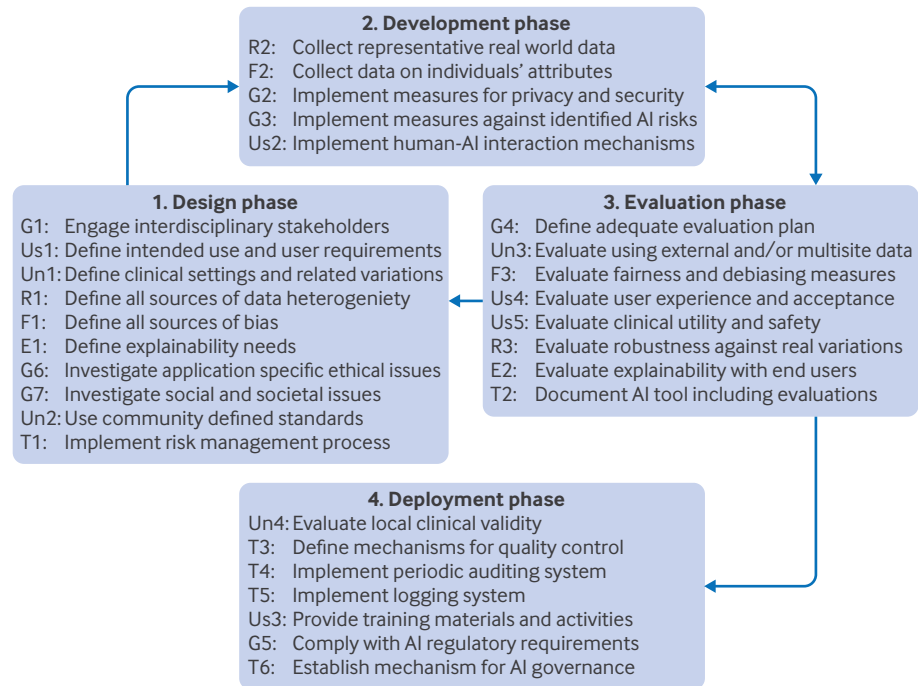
**2. Development phase**
R2: Collect representative real world data
F2: Collect data on individuals' attributes
G2: Implement measures for privacy and security
G3: Implement measures against identified AI risks
Us2: Implement human-AI interaction mechanisms

**1. Design phase**
G1: Engage interdisciplinary stakeholders
Us1: Define intended use and user requirements
Un1: Define clinical settings and related variations
R1: Define all sources of data heterogeniety
F1: Define all sources of bias
E1: Define explainability needs
G6: Investigate application specific ethical issues
G7: Investigate social and societal issues
Un2: Use community defined standards
T1: Implement risk management process

**3. Evaluation phase**
G4: Define adequate evaluation plan
Un3: Evaluate using external and/or multisite data
F3: Evaluate fairness and debiasing measures
Us4: Evaluate user experience and acceptance
Us5: Evaluate clinical utility and safety
R3: Evaluate robustness against real variations
E2: Evaluate explainability with end users
T2: Document AI tool including evaluations

**4. Deployment phase**
Un4: Evaluate local clinical validity
T3: Define mechanisms for quality control
T4: Implement periodic auditing system
T5: Implement logging system
Us3: Provide training materials and activities
G5: Comply with AI regulatory requirements
T6: Establish mechanism for AI governance